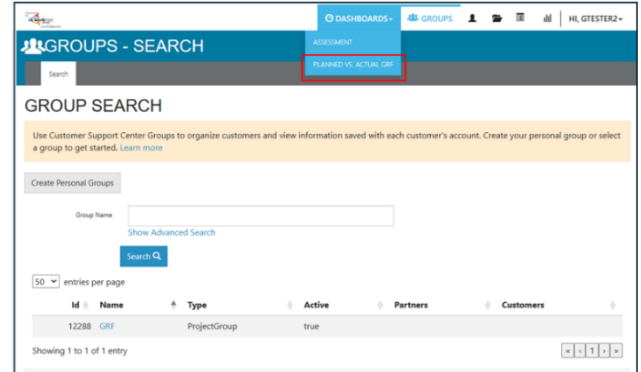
DASHBOARDS ▾ GROUPS HI, GTESTER2 ▾

GROUPS - SEARCH

ASSESSMENT

PLANNED VS. ACTUAL GRF

Search

GROUP SEARCH

Use Customer Support Center Groups to organize customers and view information saved with each customer's account. Create your personal group or select a group to get started. Learn more

Create Personal Groups

Group Name

Show Advanced Search

Search

50 entries per page

| Id | Name | Type | Active | Partners | Customers |
|---|---|---|---|---|---|
| 12288 | GRF | ProjectGroup | true | | |

Showing 1 to 1 of 1 entry

« ‹ 1 › »